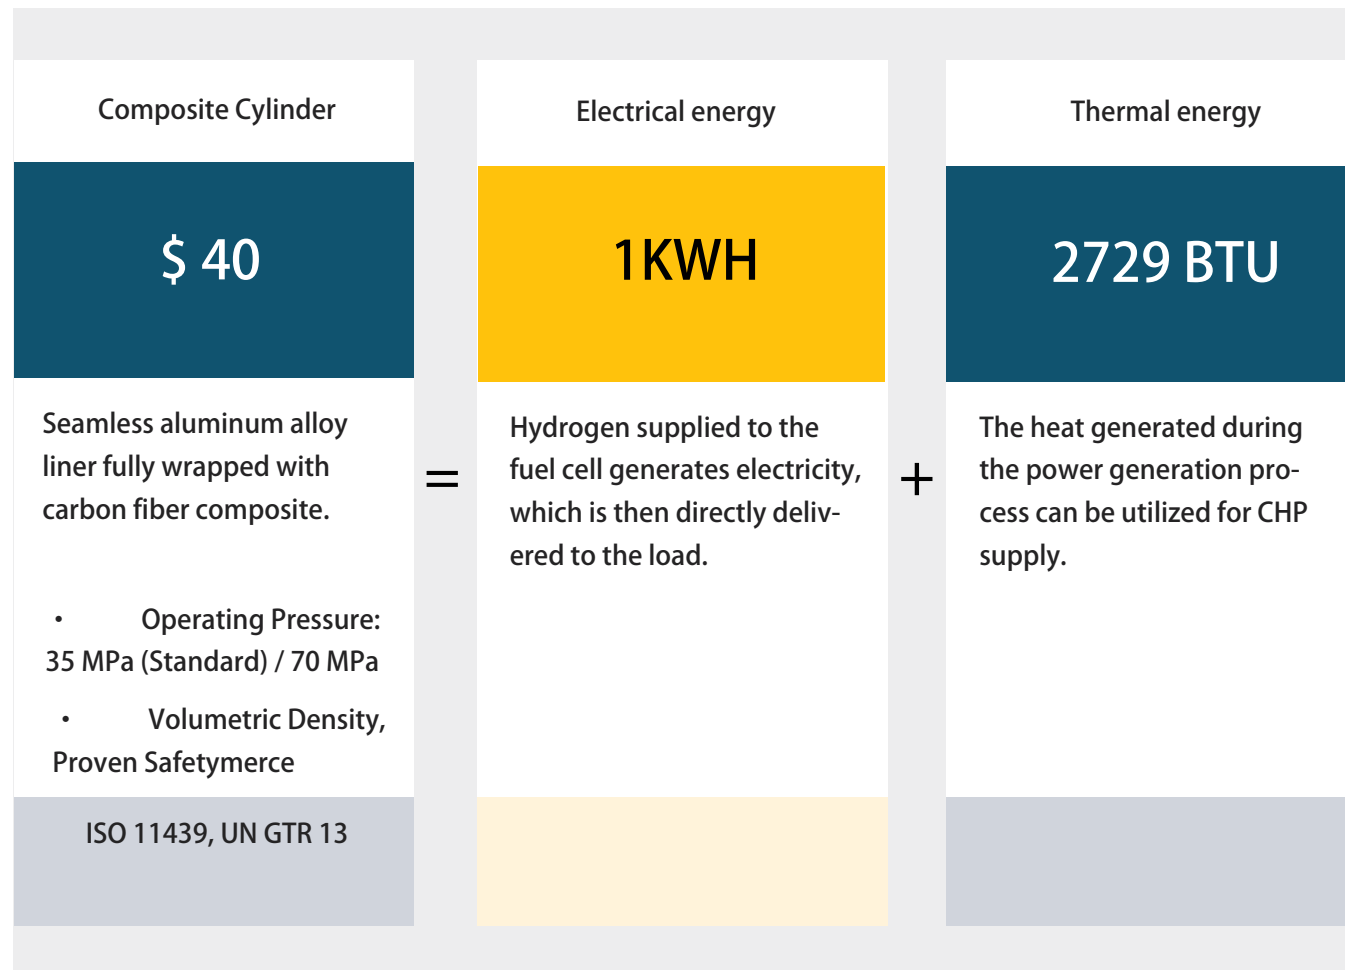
Composite Cylinder

$ 40

Seamless aluminum alloy liner fully wrapped with carbon fiber composite.

• Operating Pressure: 35 MPa (Standard) / 70 MPa

• Volumetric Density, Proven Safetymerce

ISO 11439, UN GTR 13

=

Electrical energy

1KWH

Hydrogen supplied to the fuel cell generates electricity, which is then directly delivered to the load.

+

Thermal energy

2729 BTU

The heat generated during the power generation process can be utilized for CHP supply.